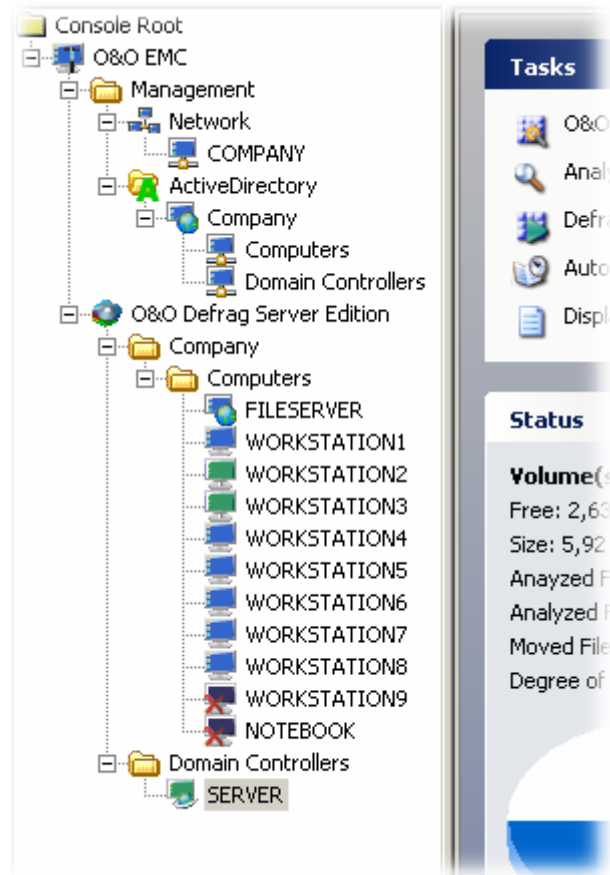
Console Root
O&O EMC
Management
Network
COMPANY
ActiveDirectory
Company
Computers
Domain Controllers
O&O Defrag Server Edition
Company
Computers
FILESERVER
WORKSTATION1
WORKSTATION2
WORKSTATION3
WORKSTATION4
WORKSTATION5
WORKSTATION6
WORKSTATION7
WORKSTATION8
WORKSTATION9
NOTEBOOK
Domain Controllers
SERVER

Tasks
O&O
Analy
Defra
Auto
Displ

Status
Volume(
Free: 2,63
Size: 5,92
Anayzed F
Analyzed F
Moved File
Degree of